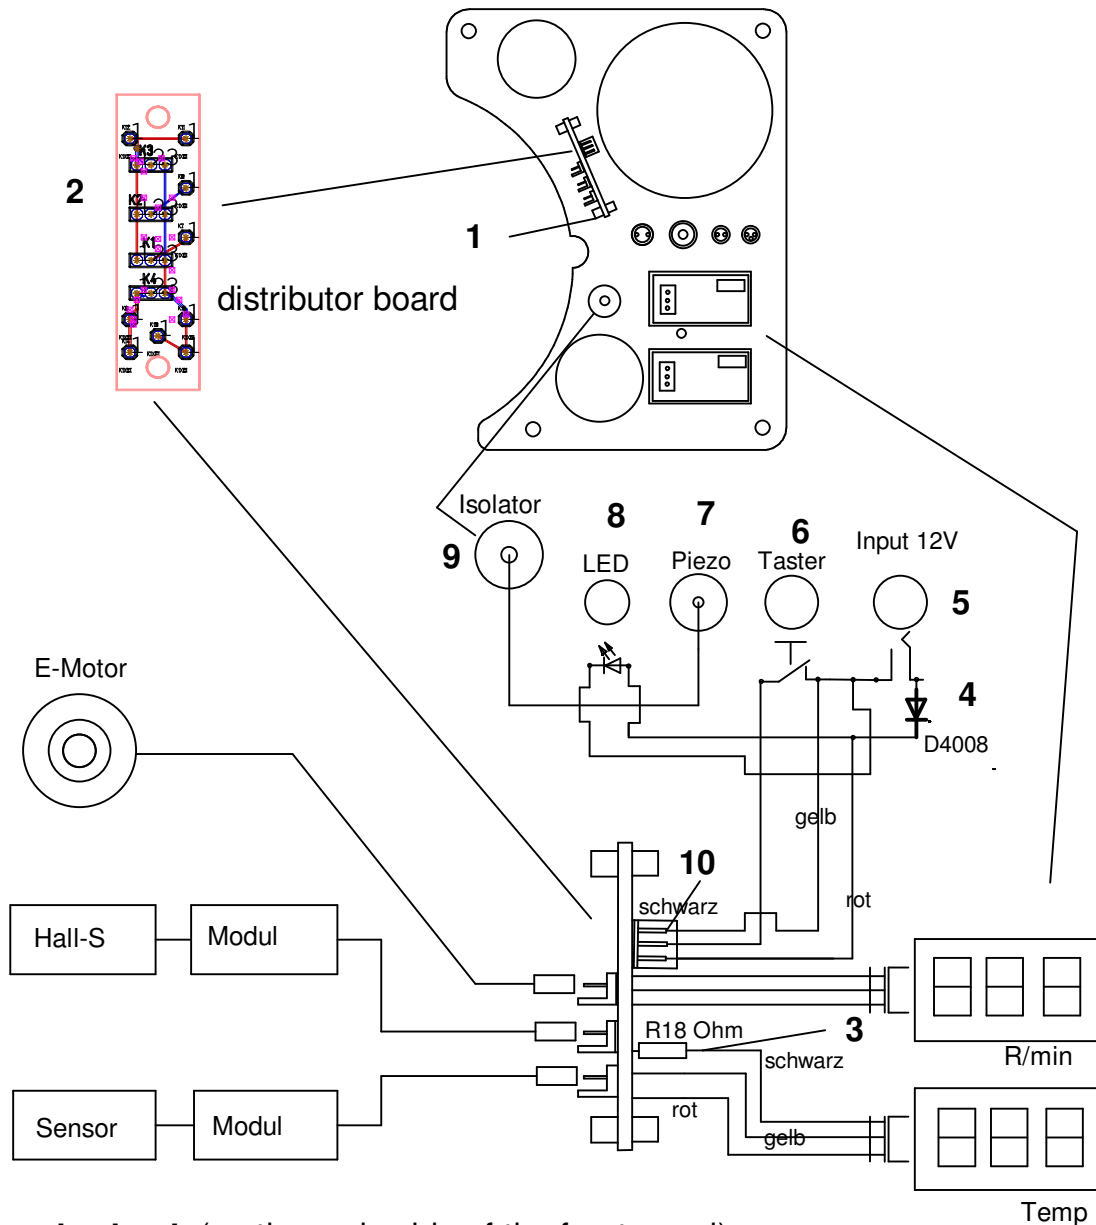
2

distributor board

1

K3

K2

K1

K4

9
Isolator

8
LED

7
Piezo

6
Taster

Input 12V

5

4

D4008

E-Motor

gelb

10

schwarz

rot

Hall-S

Modul

R18 Ohm

3

schwarz

R/min

Sensor

Modul

rot

gelb

Temp

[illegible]